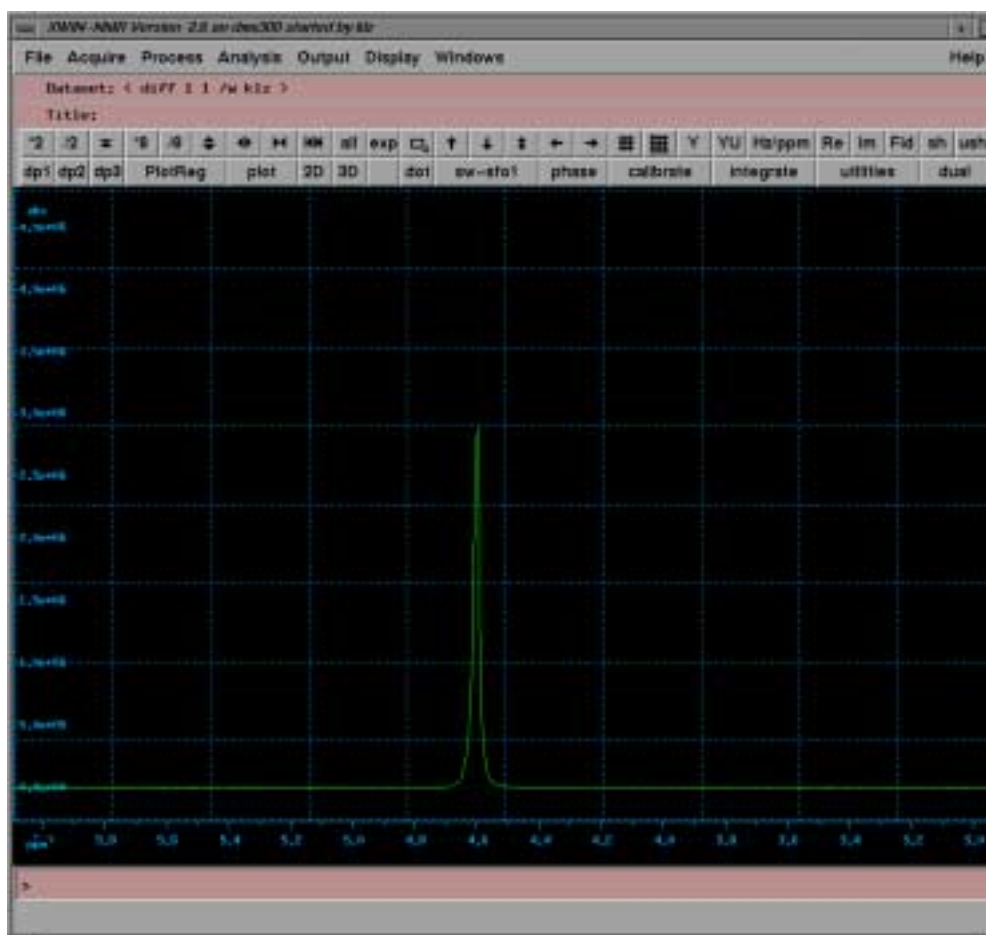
XWIN-NMR Version 2.0 on dmx300 started by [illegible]

File Acquire Process Analysis Output Display Windows Help

Dataset: < diff 1 1 /u klz >

Title:

*2 /2 * *8 /8 all exp YU Hz/ppm Re Im Fid sh ush

dp1 dp2 dp3 PlotReg plot 2D 3D dot sw-sfo1 phase calibrate integrate utilities dual

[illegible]

>